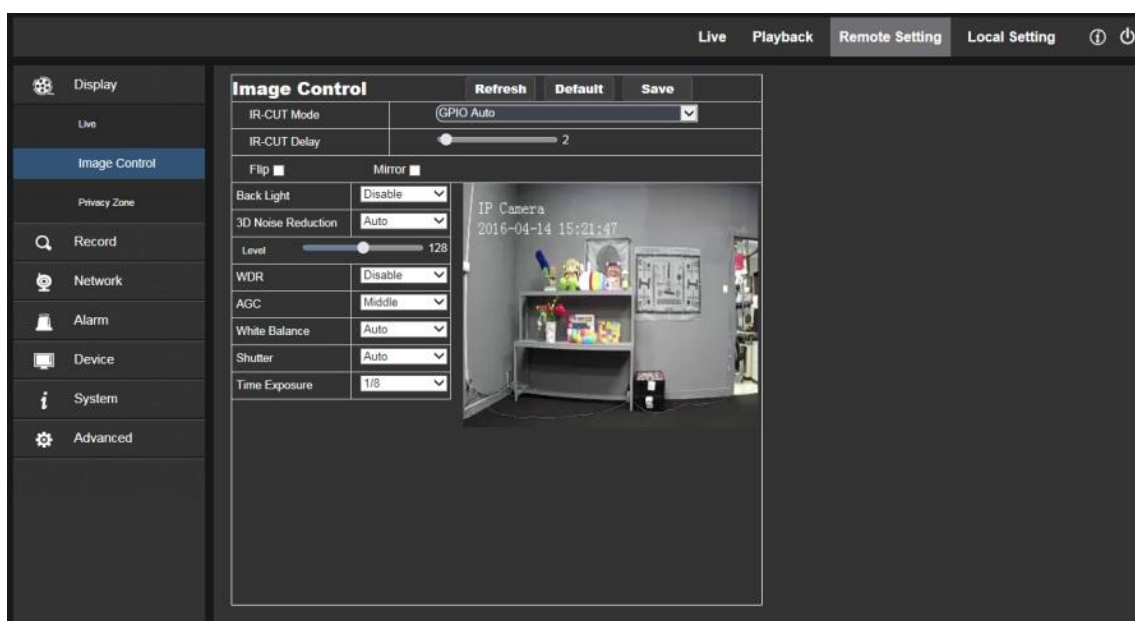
Live Playback Remote Setting Local Setting

Display
Live
Image Control
Privacy Zone
Record
Network
Alarm
Device
System
Advanced

Image Control Refresh Default Save

IR-CUT Mode GPIO Auto
IR-CUT Delay 2
Flip Mirror

| | |
|---|---|
| Back Light | Disable |
| 3D Noise Reduction | Auto |
| Level | 128 |
| WDR | Disable |
| AGC | Middle |
| White Balance | Auto |
| Shutter | Auto |
| Time Exposure | 1/8 |

IP Camera
2016-04-14 15:21:47